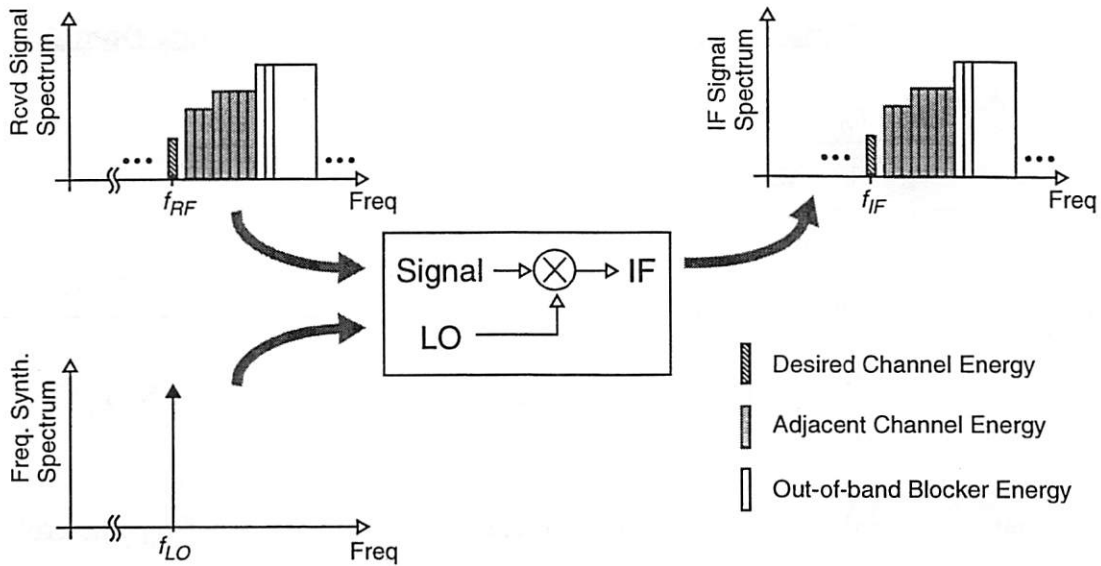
Rcvd Signal Spectrum

...

...

$f_{RF}$

Freq

IF Signal Spectrum

...

...

$f_{IF}$

Freq

Signal

IF

LO

Freq. Synth. Spectrum

$f_{LO}$

Freq

Desired Channel Energy

Adjacent Channel Energy

Out-of-band Blocker Energy